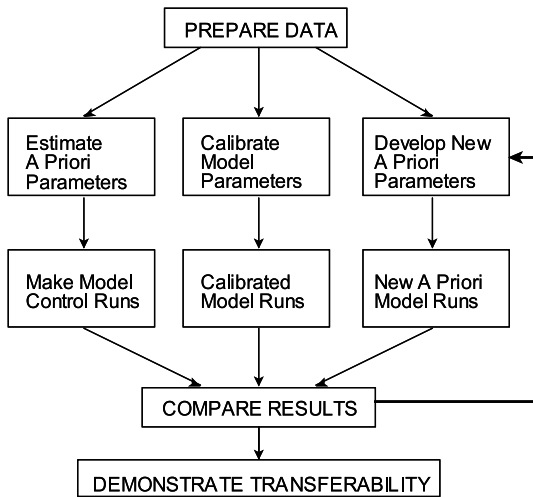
PREPARE DATA

Estimate A Priori Parameters

Calibrate Model Parameters

Develop New A Priori Parameters

Make Model Control Runs

Calibrated Model Runs

New A Priori Model Runs

COMPARE RESULTS

DEMONSTRATE TRANSFERABILITY